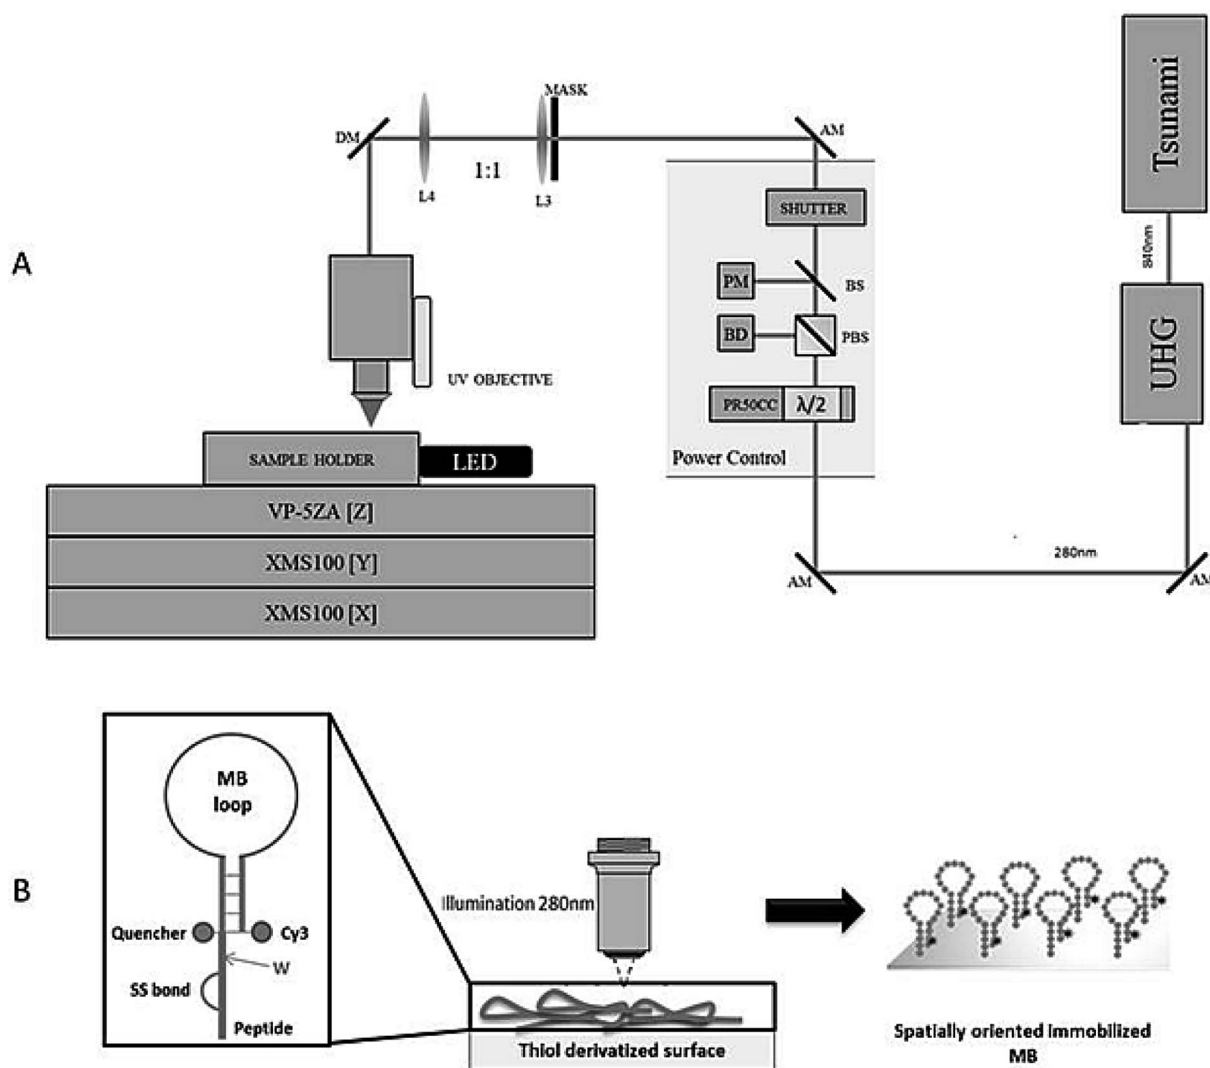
A

MASK
DM
AM
L4
1:1
L3
Tsunami
SHUTTER
840nm
PM
BS
BD
PBS
UHG
UV OBJECTIVE
PR50CC
λ/2
SAMPLE HOLDER
LED
Power Control
VP-5ZA [Z]
XMS100 [Y]
XMS100 [X]
280nm
AM
AM

B

MB loop
Quencher
Cy3
W
SS bond
Peptide
Illumination 280nm
Thiol derivatized surface
Spatially oriented immobilized MB